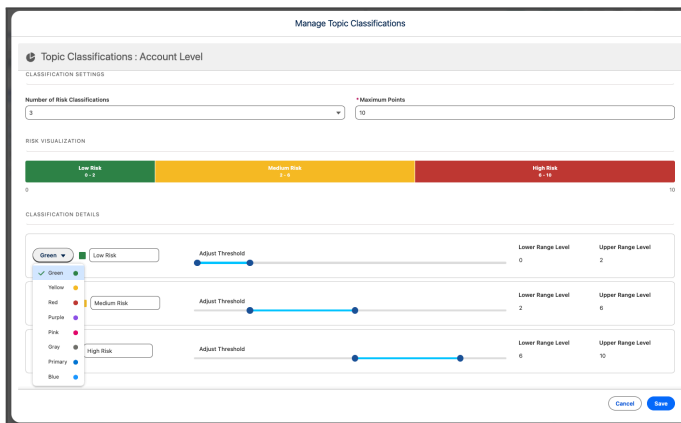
Manage Topic Classifications

Topic Classifications : Account Level

CLASSIFICATION SETTINGS

Number of Risk Classifications
3

* Maximum Points
10

RISK VISUALIZATION

Low Risk
0 - 2

Medium Risk
2 - 6

High Risk
6 - 10

0

10

CLASSIFICATION DETAILS

Green
Low Risk
Adjust Threshold
Lower Range Level
0
Upper Range Level
2

Green
Yellow
Red
Purple
Pink
Gray
Primary
Blue

Medium Risk
Adjust Threshold
Lower Range Level
2
Upper Range Level
6

High Risk
Adjust Threshold
Lower Range Level
6
Upper Range Level
10

Cancel
Save